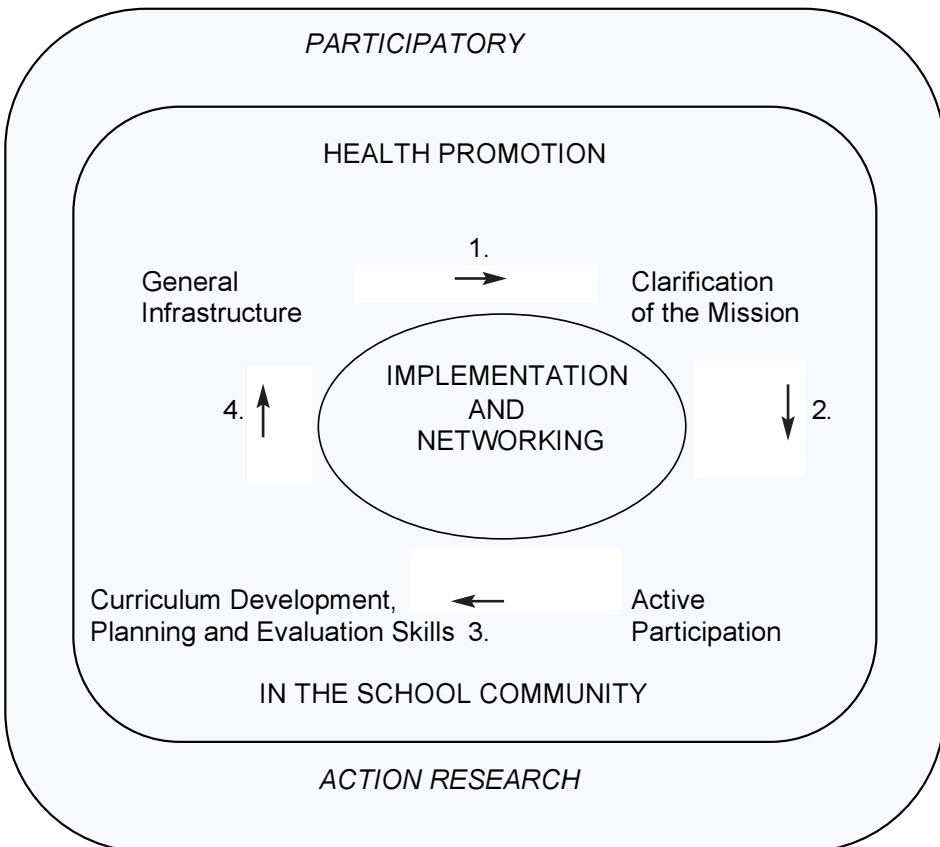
PARTICIPATORY

HEALTH PROMOTION

1.

General Infrastructure

Clarification of the Mission

IMPLEMENTATION AND NETWORKING

4.

2.

Curriculum Development, Planning and Evaluation Skills 3.

Active Participation

IN THE SCHOOL COMMUNITY

ACTION RESEARCH